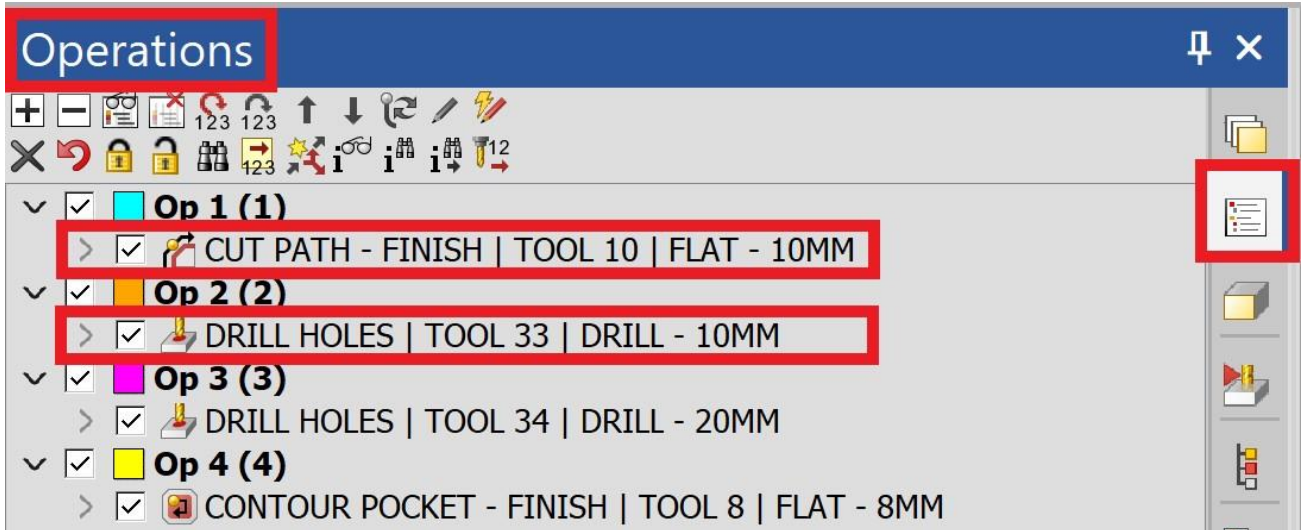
Operations

123 123

123

12

Op 1 (1)

CUT PATH - FINISH | TOOL 10 | FLAT - 10MM

Op 2 (2)

DRILL HOLES | TOOL 33 | DRILL - 10MM

Op 3 (3)

DRILL HOLES | TOOL 34 | DRILL - 20MM

Op 4 (4)

CONTOUR POCKET - FINISH | TOOL 8 | FLAT - 8MM